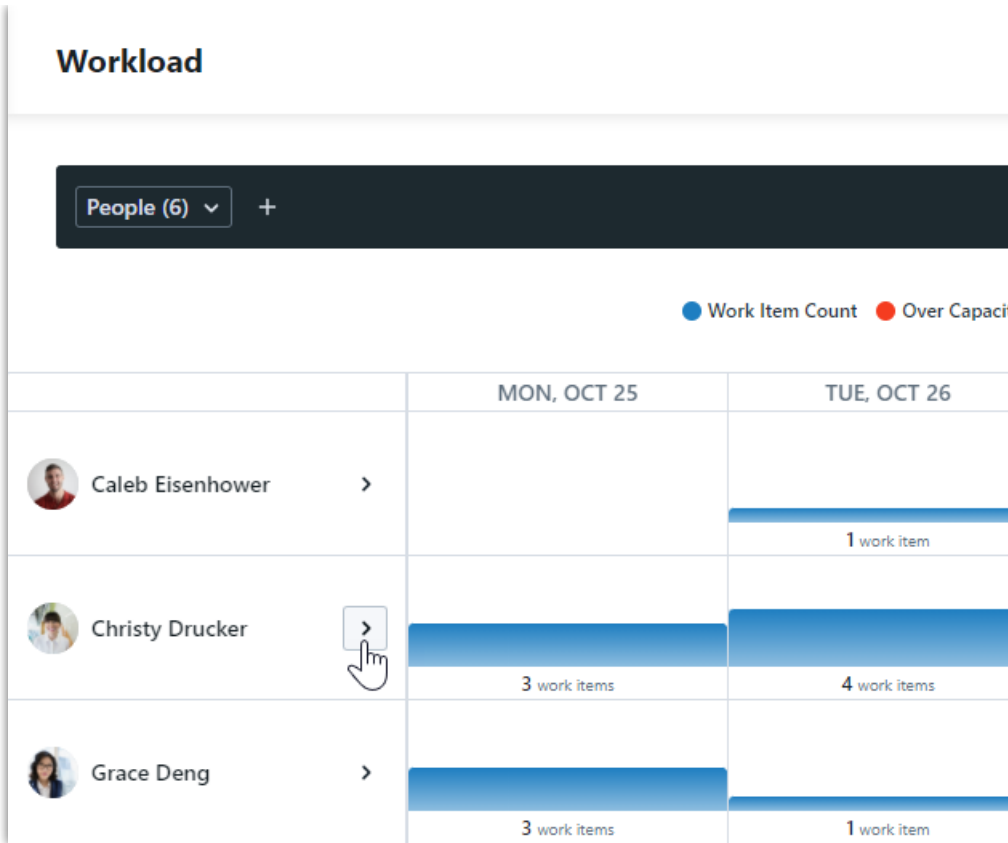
Workload

People (6) +

Work Item Count Over Capaci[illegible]

| | MON, OCT 25 | TUE, OCT 26 |
|---|---|---|
| Caleb Eisenhower | | 1 work item |
| Christy Drucker | 3 work items | 4 work items |
| Grace Deng | 3 work items | 1 work item |